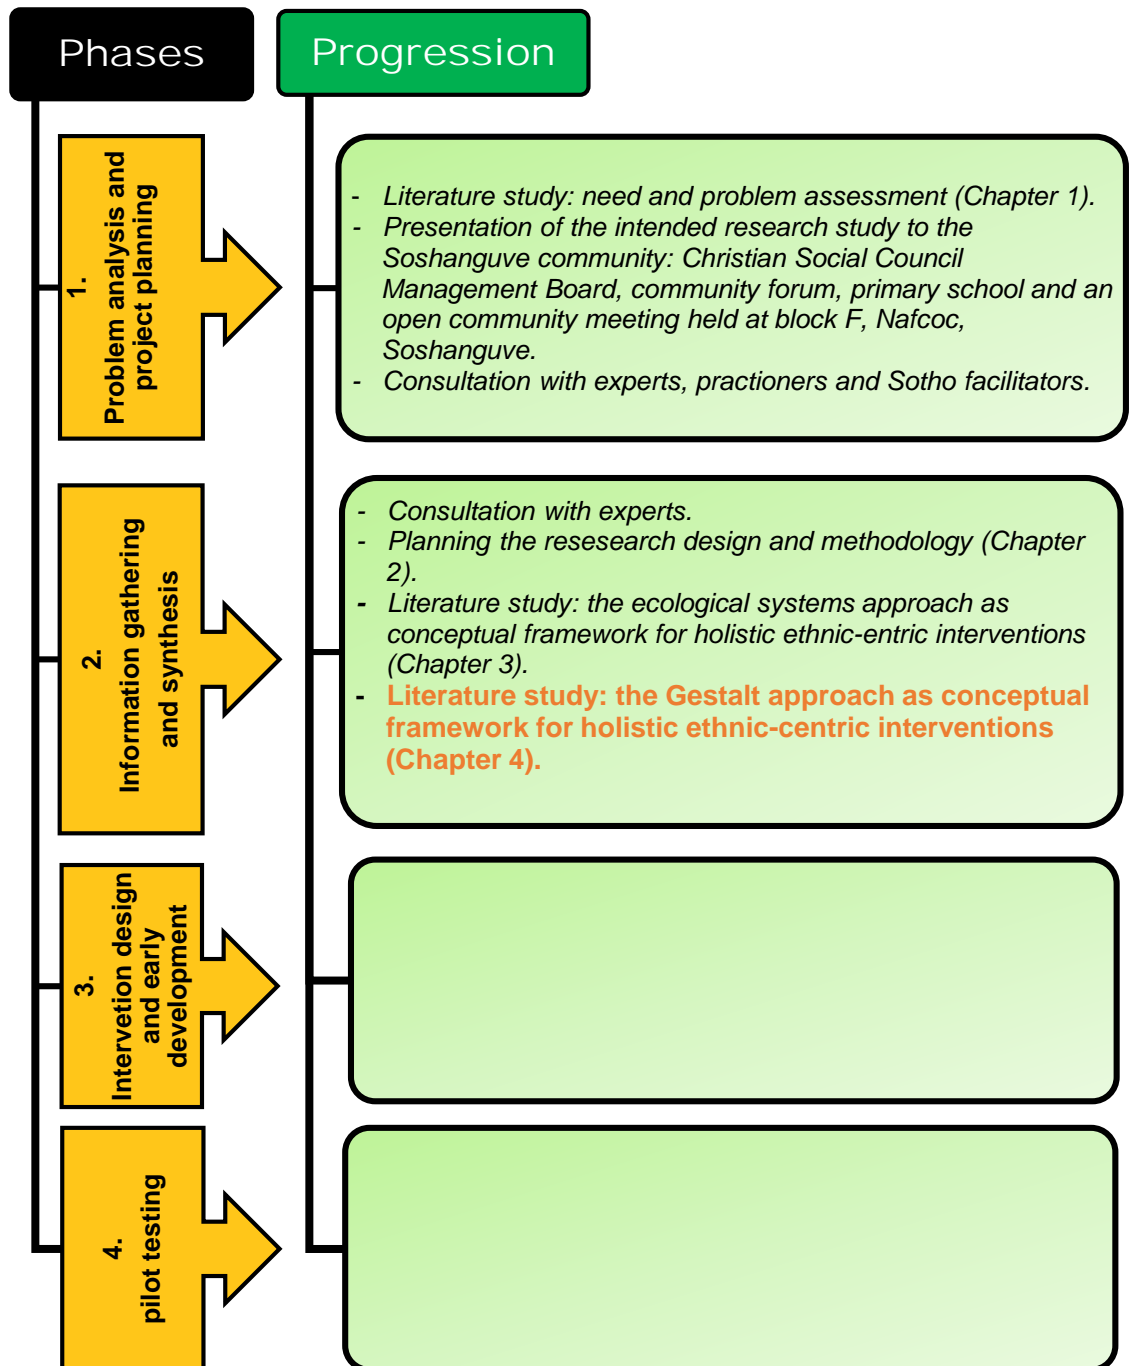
Phases

Progression

1.
Problem analysis and project planning

- Literature study: need and problem assessment (Chapter 1).
- Presentation of the intended research study to the Soshanguve community: Christian Social Council Management Board, community forum, primary school and an open community meeting held at block F, Nafcoc, Soshanguve.
- Consultation with experts, practioners and Sotho facilitators.

2.
Information gathering and synthesis

- Consultation with experts.
- Planning the resesearch design and methodology (Chapter 2).
- Literature study: the ecological systems approach as conceptual framework for holistic ethnic-entric interventions (Chapter 3).
- Literature study: the Gestalt approach as conceptual framework for holistic ethnic-centric interventions (Chapter 4).

3.
Intervention design and early development

4.
pilot testing